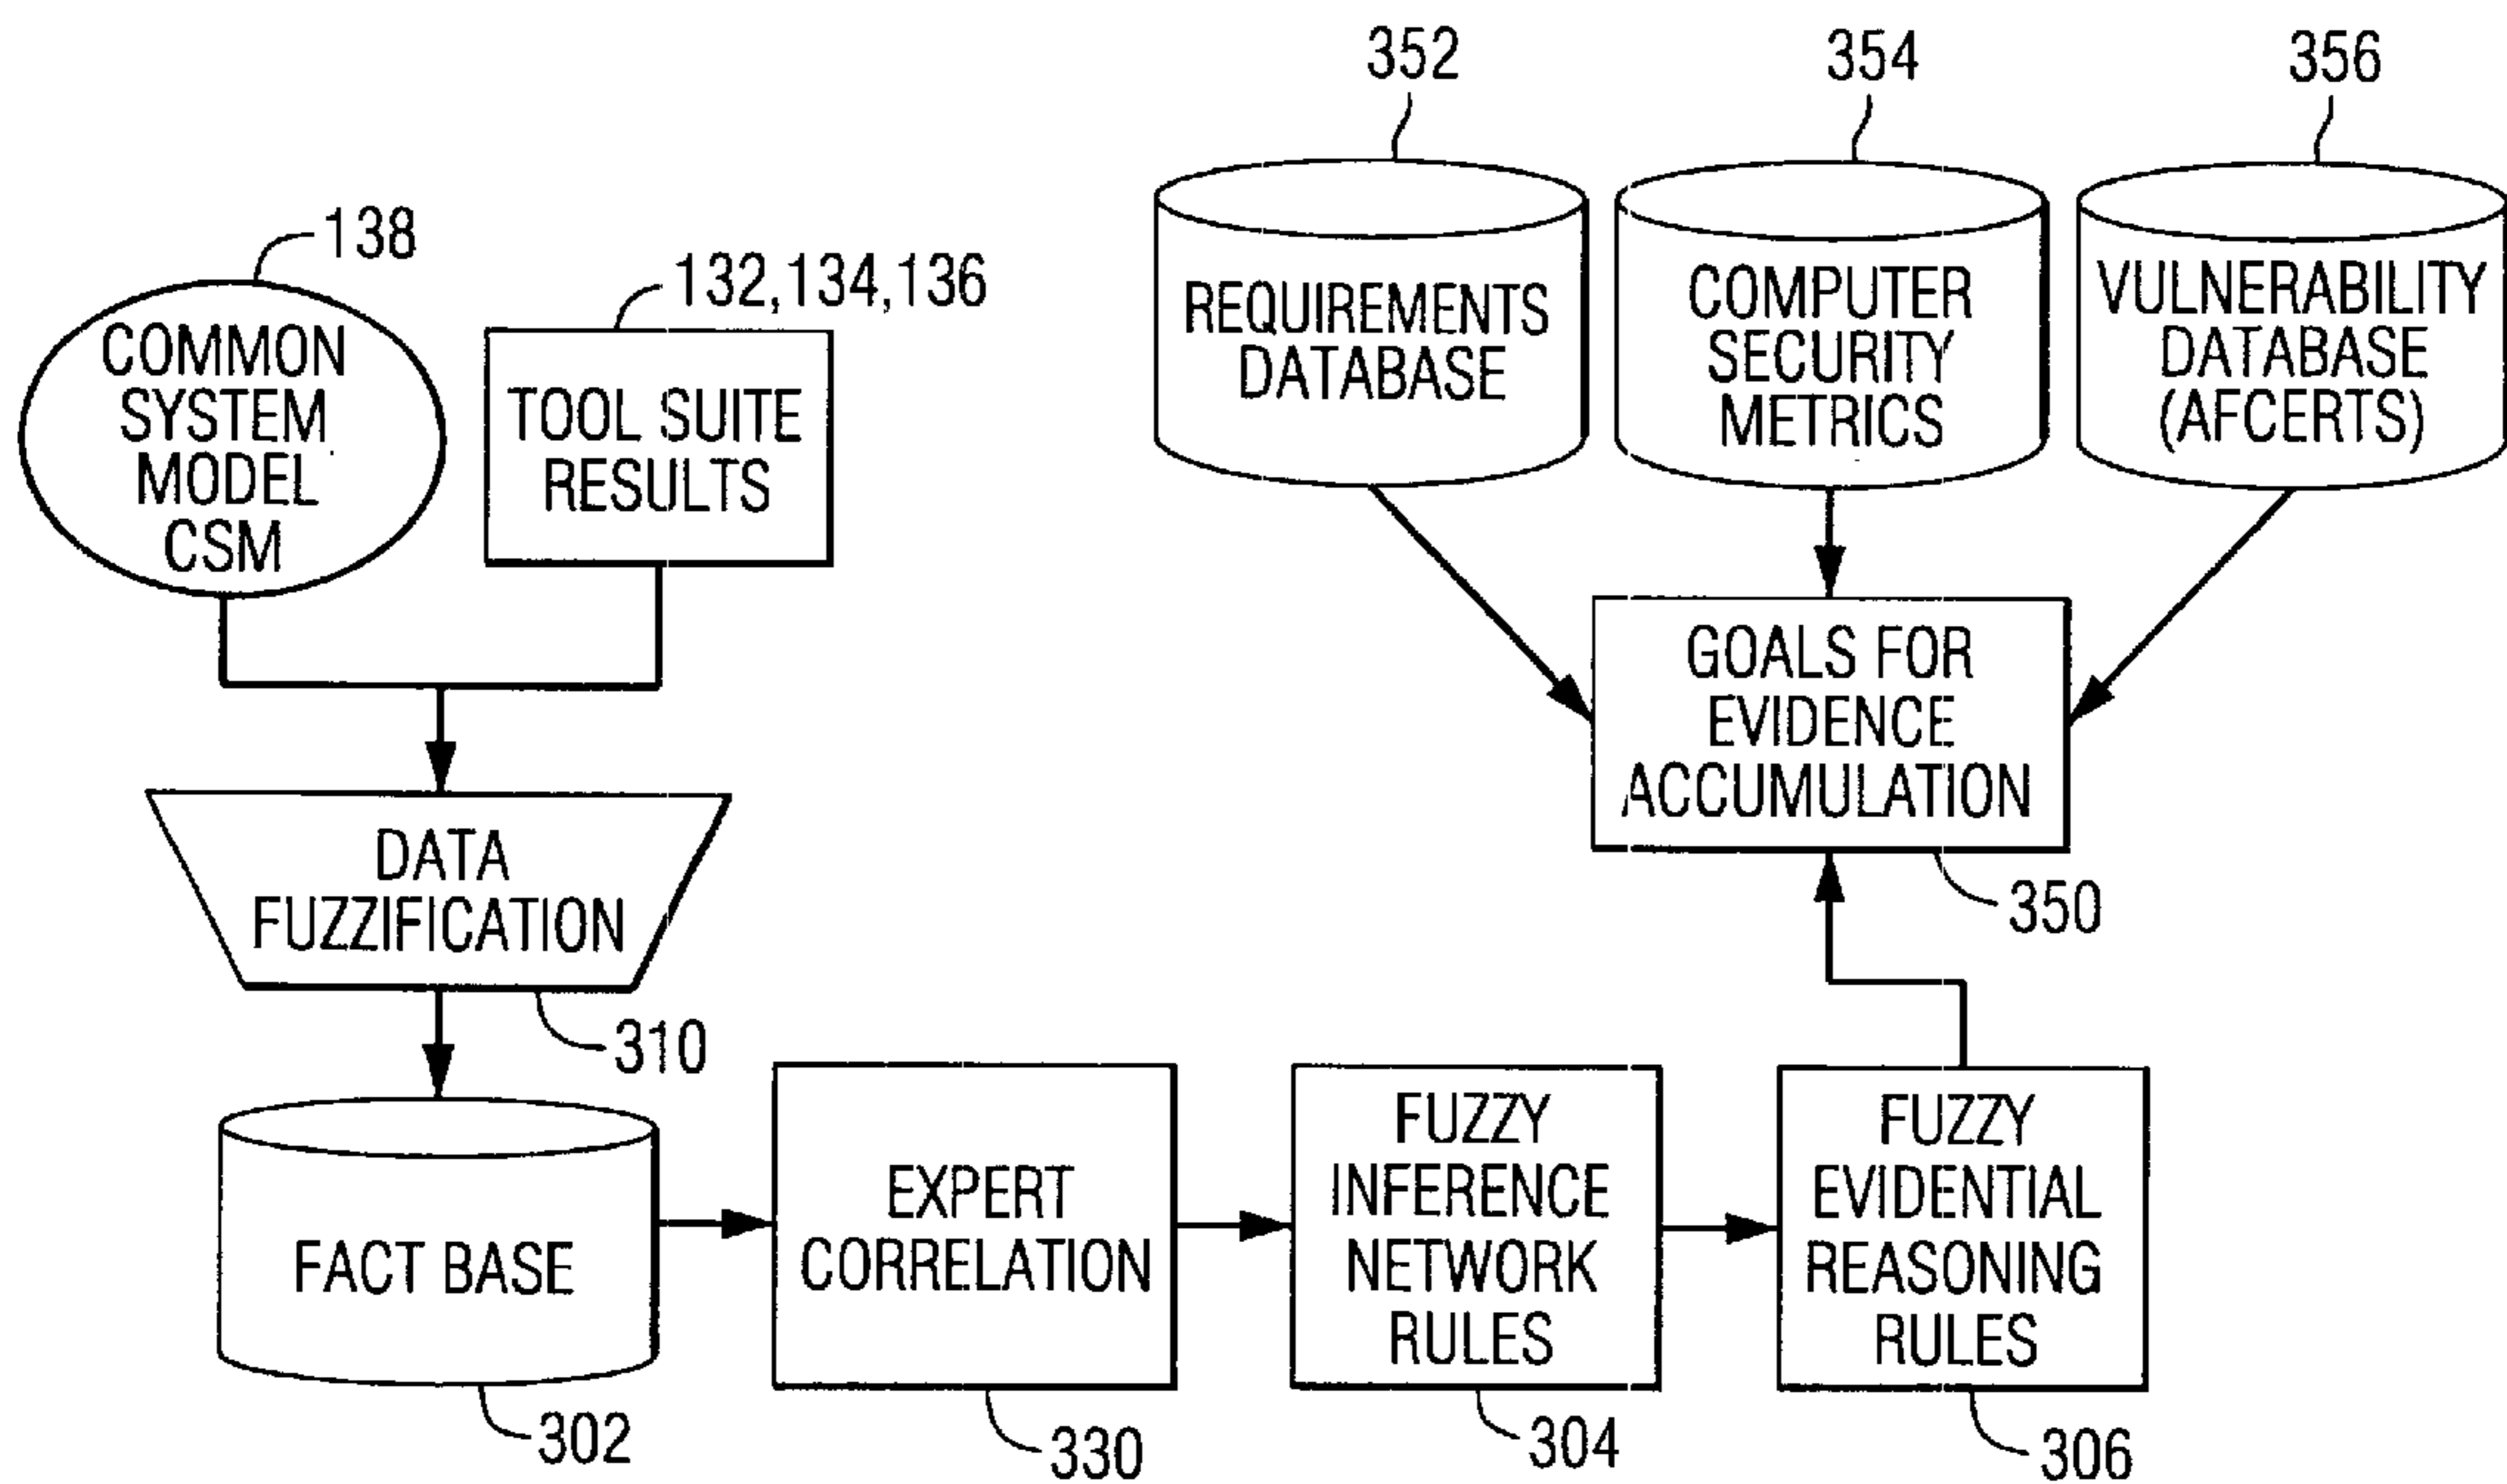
352

354

356

138

132,134,136

COMMON SYSTEM MODEL CSM

TOOL SUITE RESULTS

REQUIREMENTS DATABASE

COMPUTER SECURITY METRICS

VULNERABILITY DATABASE (AFCERTS)

GOALS FOR EVIDENCE ACCUMULATION

350

DATA FUZZIFICATION

310

FACT BASE

302

EXPERT CORRELATION

330

FUZZY INFERENCE NETWORK RULES

304

FUZZY EVIDENTIAL REASONING RULES

306